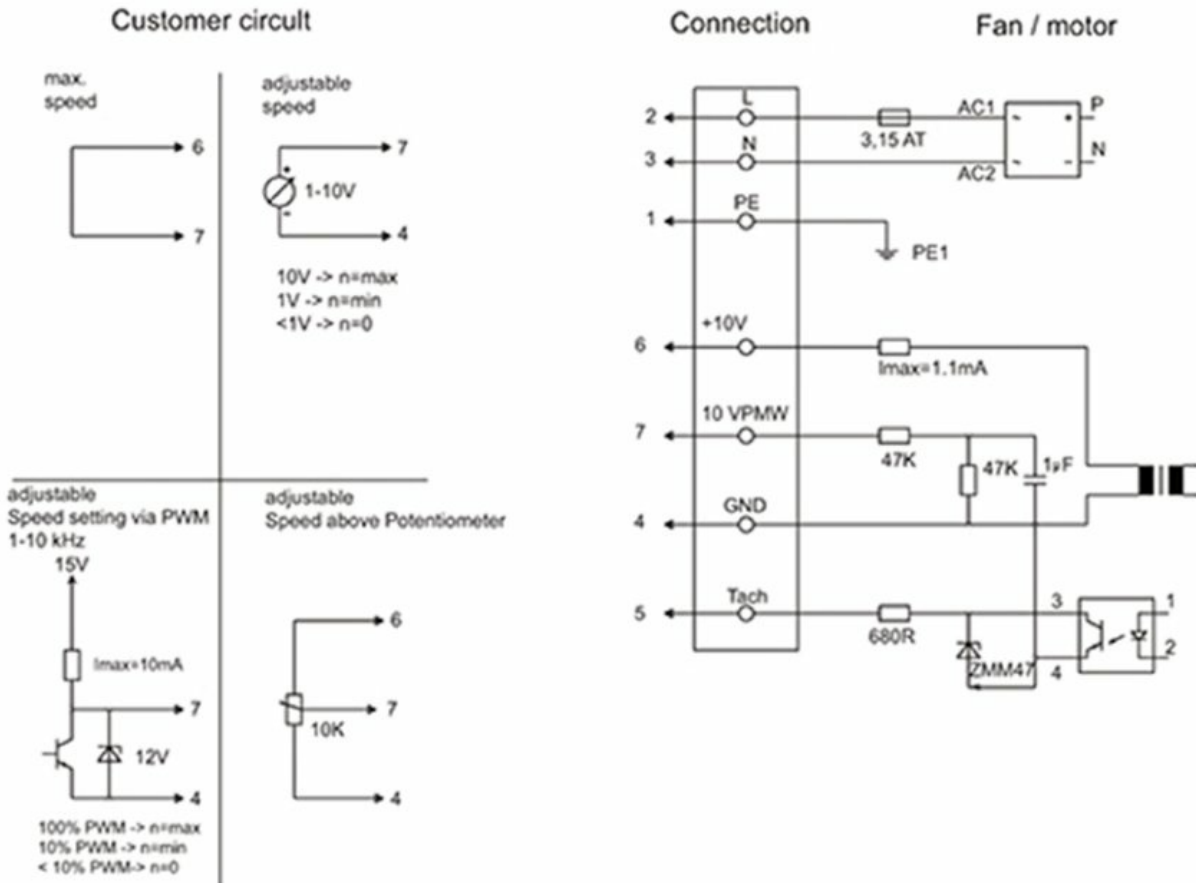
Customer circuit

max. speed

6

7

adjustable speed

7

1-10V

4

10V -> n=max
1V -> n=min
<1V -> n=0

adjustable
Speed setting via PWM
1-10 kHz

15V

Imax=10mA

7

12V

4

100% PWM -> n=max
10% PWM -> n=min
< 10% PWM-> n=0

adjustable
Speed above Potentiometer

6

7

10K

4

Connection

Fan / motor

2 L

3 N

1 PE

3,15 AT

AC1

AC2

P

N

PE1

6 +10V

Imax=1,1mA

7 10 VPMW

47K

47K

1µF

4 GND

5 Tach

680R

ZMM47

3

4

1

2